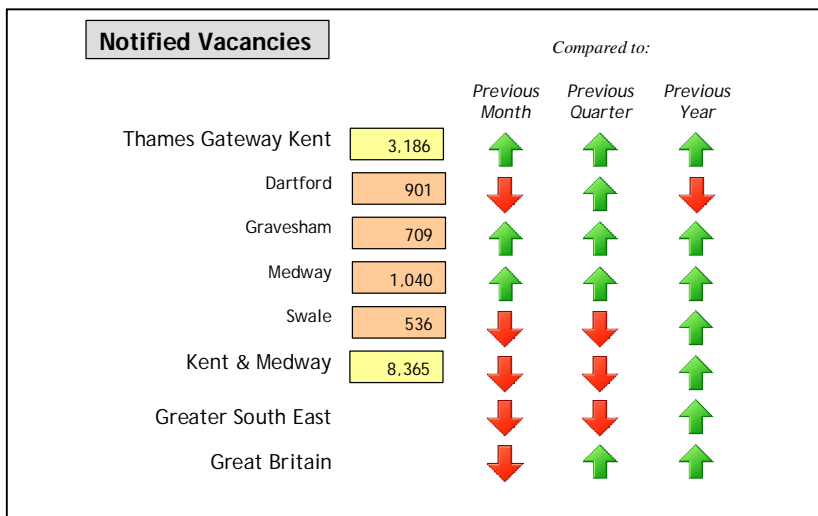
Notified Vacancies

Compared to:

| | | Previous Month | Previous Quarter | Previous Year |
|---|---|---|---|---|
| Thames Gateway Kent | 3,186 | | | |
| Dartford | 901 | | | |
| Gravesham | 709 | | | |
| Medway | 1,040 | | | |
| Swale | 536 | | | |
| Kent & Medway | 8,365 | | | |
| Greater South East | | | | |
| Great Britain | | | | |